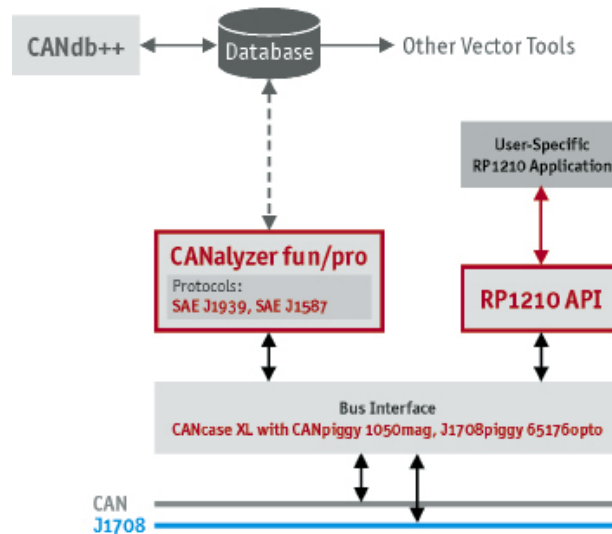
CANdb++

Database

Other Vector Tools

User-Specific RP1210 Application

CANalyzer fun/pro

Protocols:
SAE J1939, SAE J1587

RP1210 API

Bus Interface
CANcase XL with CANpiggy 1050mag, J1708piggy 65176opto

CAN
J1708